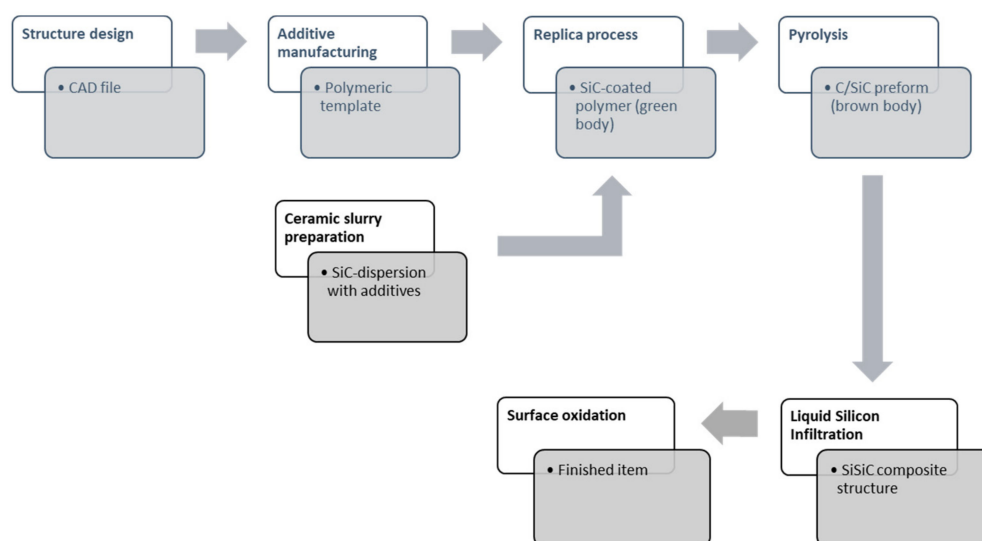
Structure design

• CAD file

Additive manufacturing

• Polymeric template

Replica process

• SiC-coated polymer (green body)

Pyrolysis

• C/SiC preform (brown body)

Ceramic slurry preparation

• SiC-dispersion with additives

Surface oxidation

• Finished item

Liquid Silicon Infiltration

• SiSiC composite structure